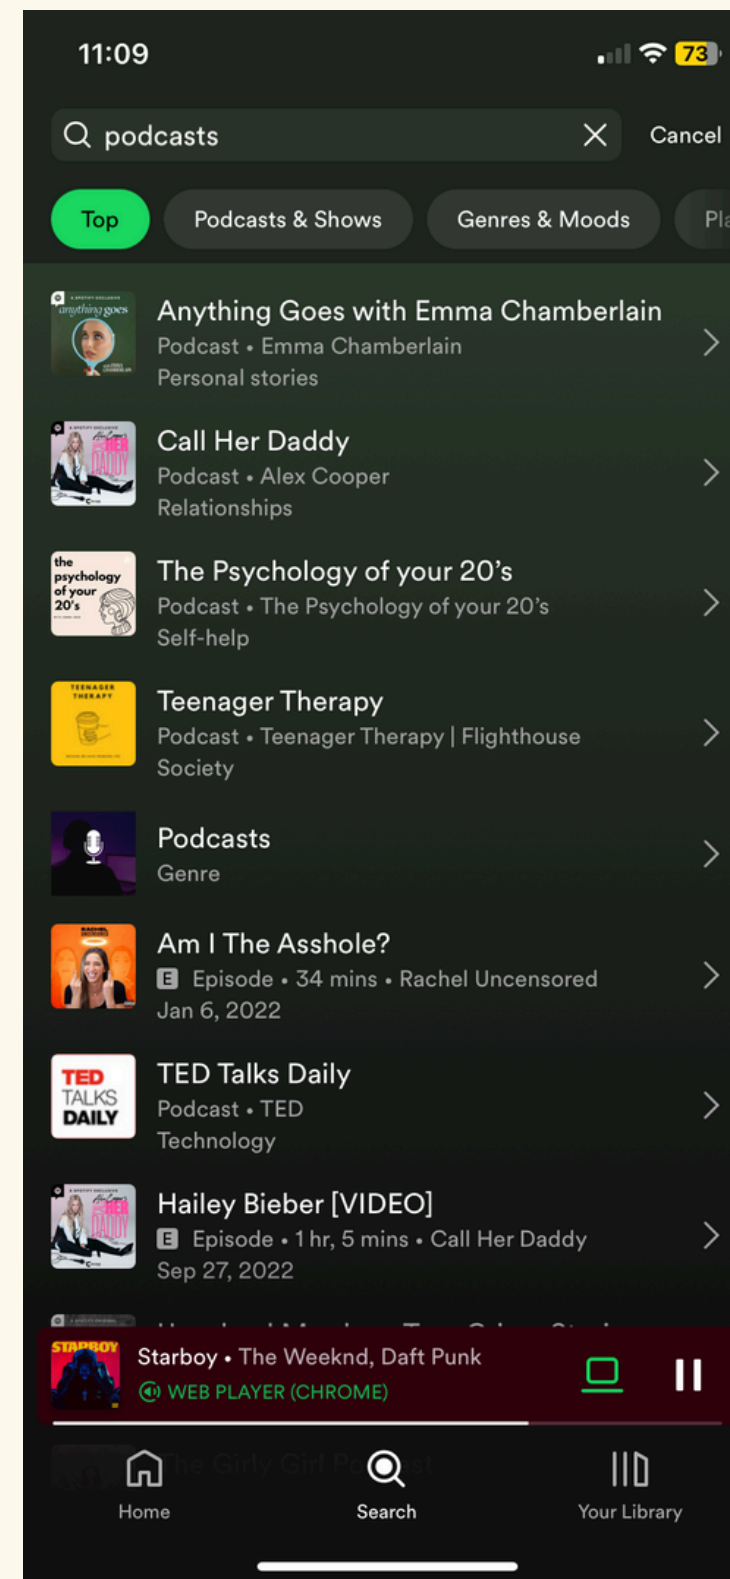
11:09

73

podcasts

Cancel

Top

Podcasts & Shows

Genres & Moods

Pl

anything goes

Anything Goes with Emma Chamberlain
Podcast • Emma Chamberlain
Personal stories

Call Her Daddy
Podcast • Alex Cooper
Relationships

the psychology of your 20's

The Psychology of your 20's
Podcast • The Psychology of your 20's
Self-help

TEENAGER THERAPY

Teenager Therapy
Podcast • Teenager Therapy | Flighthouse Society

Podcasts
Genre

Am I The Asshole?
E Episode • 34 mins • Rachel Uncensored
Jan 6, 2022

TED TALKS DAILY

TED Talks Daily
Podcast • TED
Technology

Hailey Bieber [VIDEO]
E Episode • 1 hr, 5 mins • Call Her Daddy
Sep 27, 2022

STARBOY

Starboy • The Weeknd, Daft Punk
WEB PLAYER (CHROME)

The Girly Girl Po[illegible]

Home

Search

Your Library